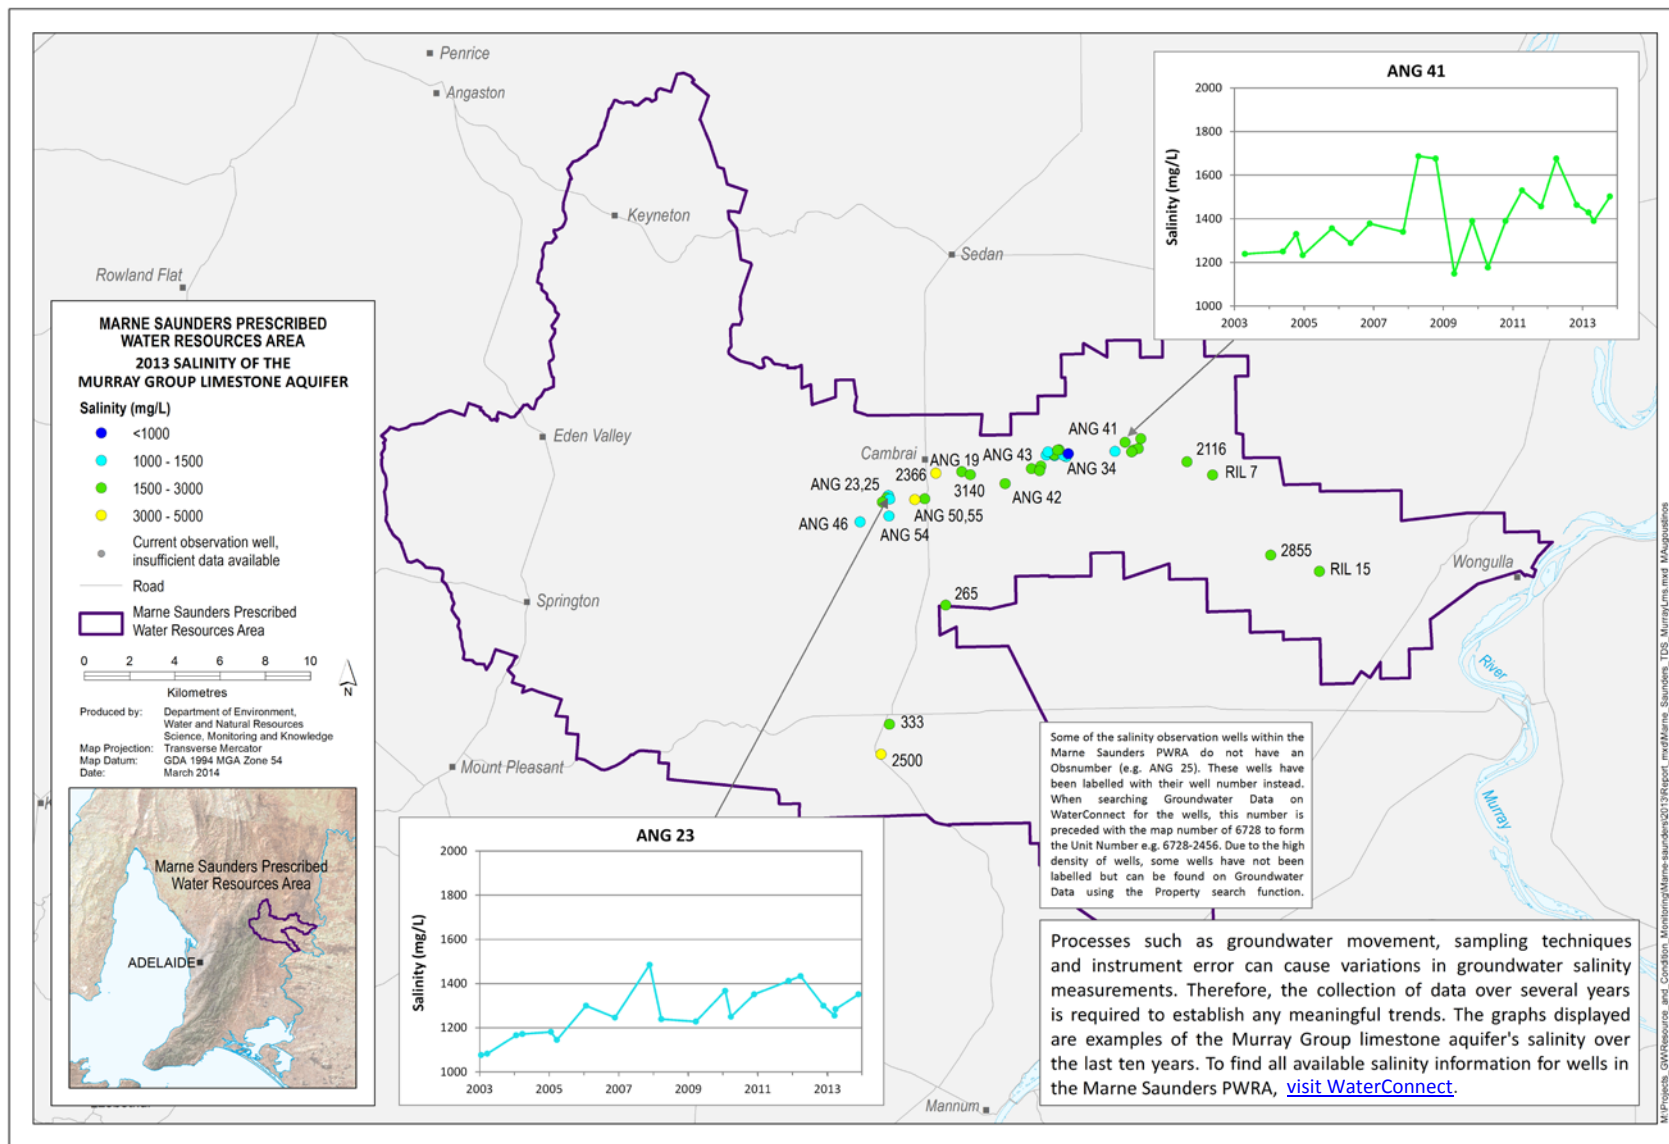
Penrice
Angaston
Keyneton
Sedan
Rowland Flat
Eden Valley
Springton
Mount Pleasant
Mannum
Wongulla
River
Murray

MARNE SAUNDERS PRESCRIBED WATER RESOURCES AREA
2013 SALINITY OF THE MURRAY GROUP LIMESTONE AQUIFER

Salinity (mg/L)
<1000
1000 - 1500
1500 - 3000
3000 - 5000
Current observation well, insufficient data available
Road
Marne Saunders Prescribed Water Resources Area

0 2 4 6 8 10
Kilometres
N

Produced by: Department of Environment, Water and Natural Resources Science, Monitoring and Knowledge
Map Projection: Transverse Mercator
Map Datum: GDA 1994 MGA Zone 54
Date: March 2014

Marne Saunders Prescribed Water Resources Area
ADELAIDE

Cambrai
ANG 41
ANG 19
ANG 43
ANG 34
2116
RIL 7
2366
3140
ANG 42
ANG 23,25
ANG 50,55
ANG 46
ANG 54
2855
RIL 15
265
333
2500

ANG 41
Salinity (mg/L)
2000
1800
1600
1400
1200
1000
2003 2005 2007 2009 2011 2013

ANG 23
Salinity (mg/L)
2000
1800
1600
1400
1200
1000
2003 2005 2007 2009 2011 2013

Some of the salinity observation wells within the Marne Saunders PWRA do not have an Obsnumber (e.g. ANG 25). These wells have been labelled with their well number instead. When searching Groundwater Data on WaterConnect for the wells, this number is preceded with the map number of 6728 to form the Unit Number e.g. 6728-2456. Due to the high density of wells, some wells have not been labelled but can be found on Groundwater Data using the Property search function.

Processes such as groundwater movement, sampling techniques and instrument error can cause variations in groundwater salinity measurements. Therefore, the collection of data over several years is required to establish any meaningful trends. The graphs displayed are examples of the Murray Group limestone aquifer's salinity over the last ten years. To find all available salinity information for wells in the Marne Saunders PWRA, visit WaterConnect.

M:\Projects_GW\Resource_and_Condition_Monitoring\Marne-saunders\2013\Report_mxd\Marne_Saunders_TDS_MurrayLms.mxd MAugustinos